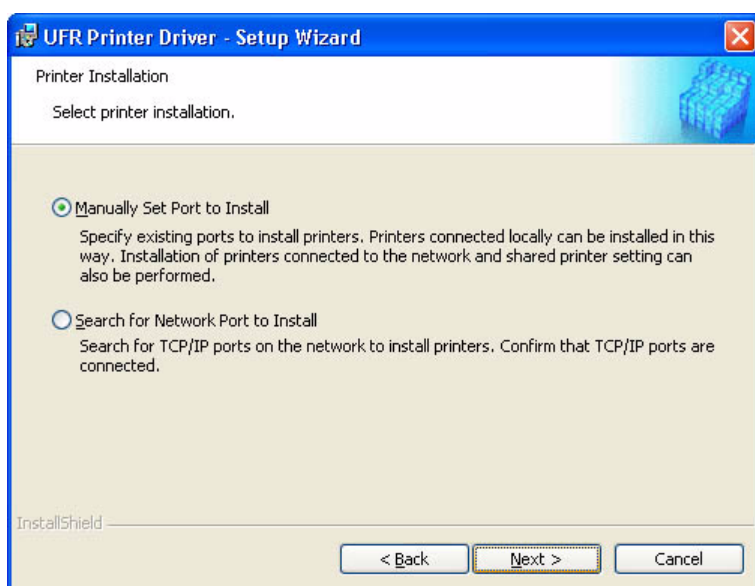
UFR Printer Driver - Setup Wizard

Printer Installation

Select printer installation.

Manually Set Port to Install

Specify existing ports to install printers. Printers connected locally can be installed in this way. Installation of printers connected to the network and shared printer setting can also be performed.

Search for Network Port to Install

Search for TCP/IP ports on the network to install printers. Confirm that TCP/IP ports are connected.

InstallShield

< Back

Next >

Cancel